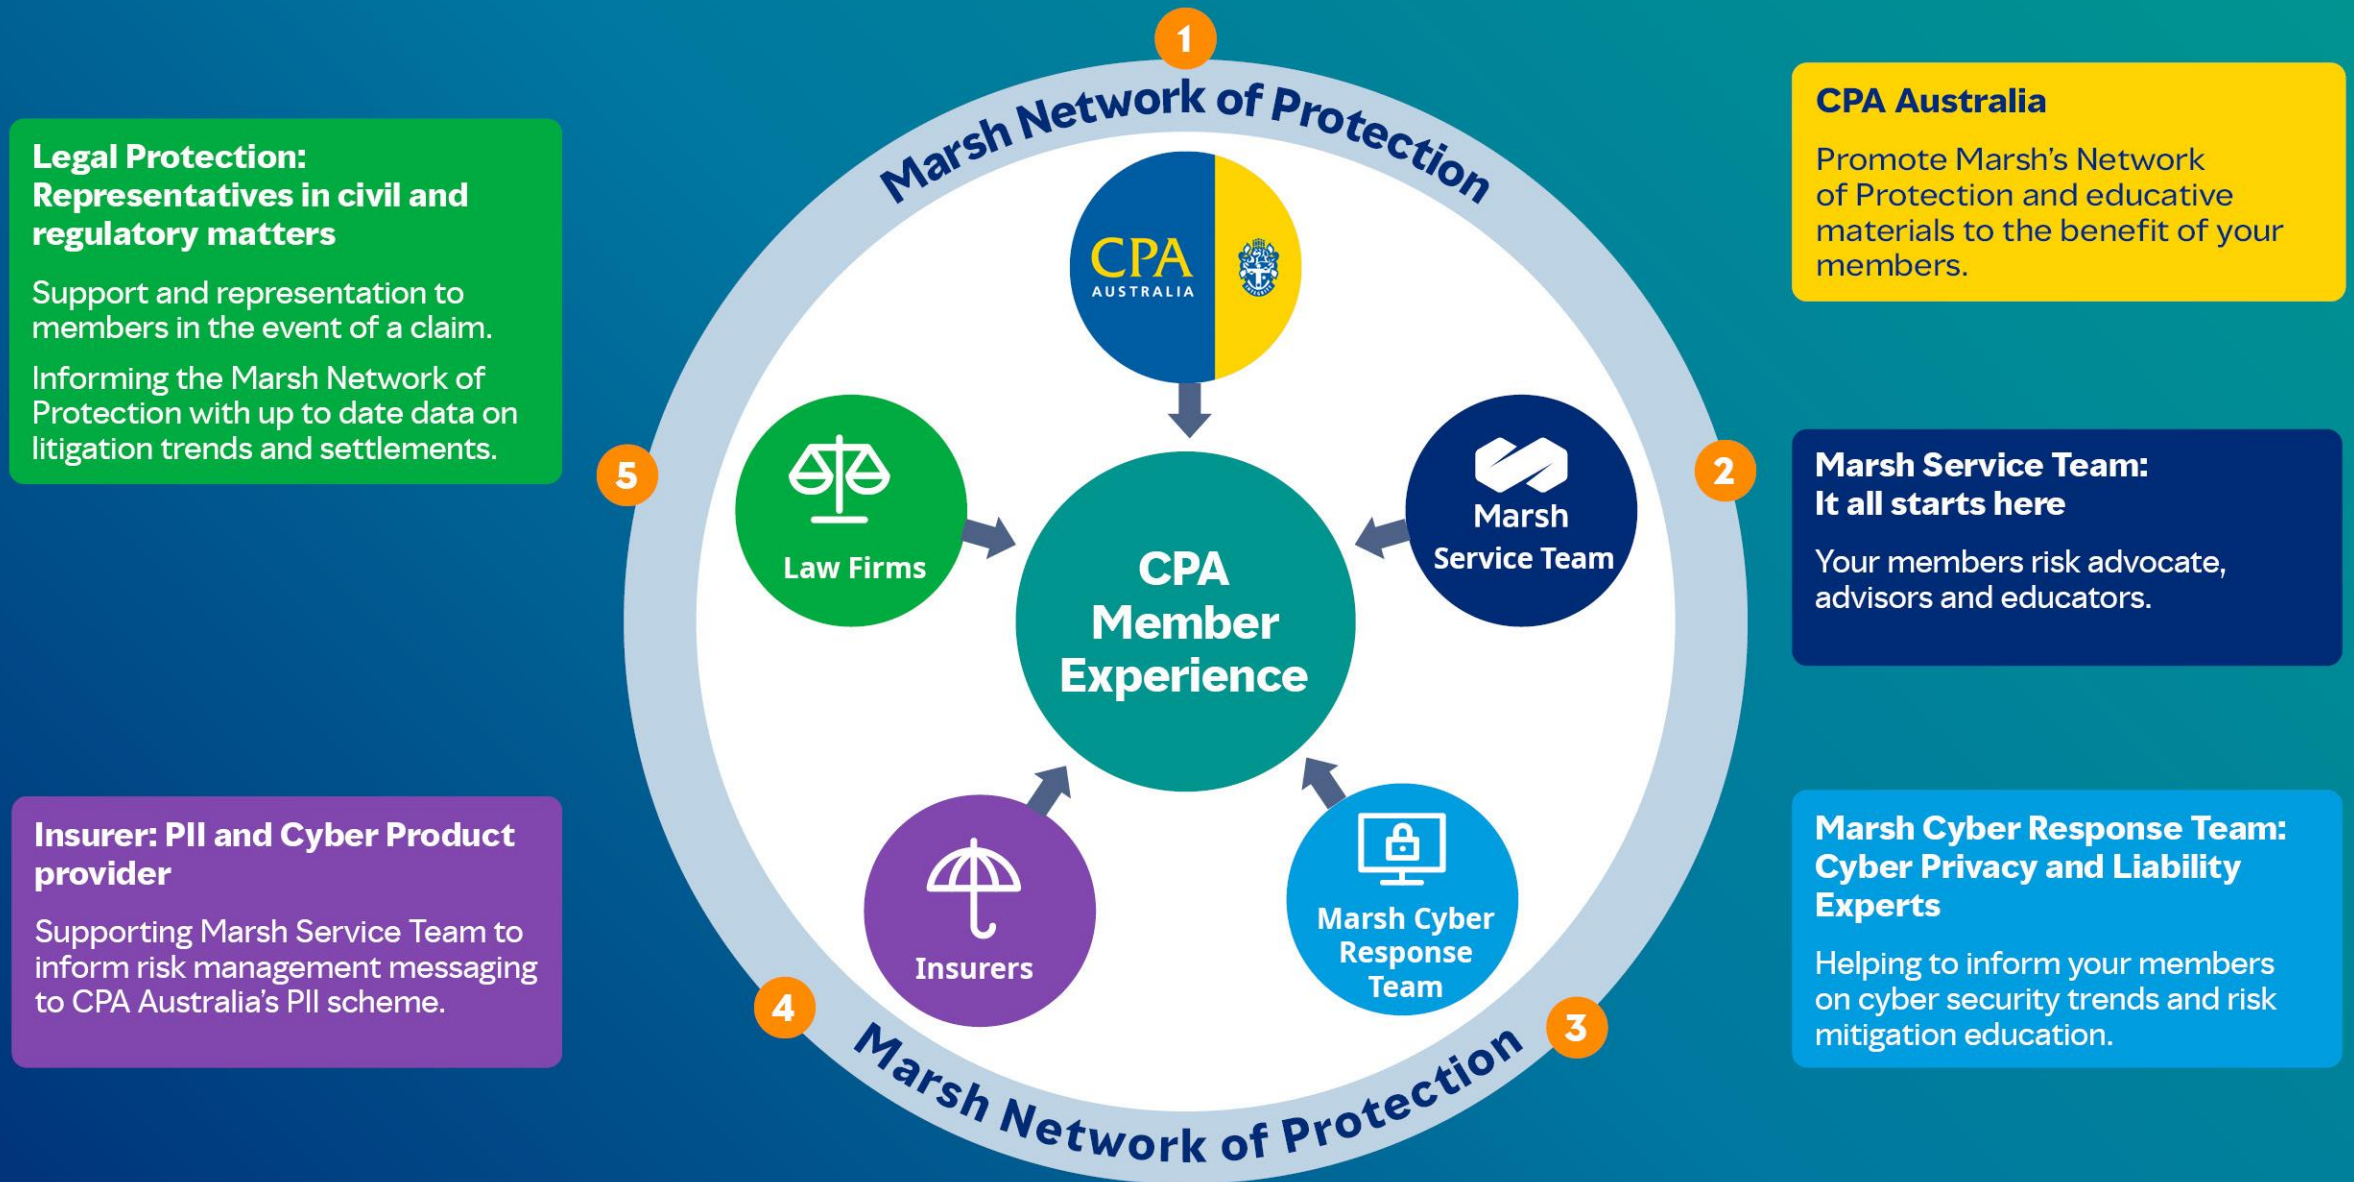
Legal Protection: Representatives in civil and regulatory matters

Support and representation to members in the event of a claim.

Informing the Marsh Network of Protection with up to date data on litigation trends and settlements.

1

Marsh Network of Protection

CPA AUSTRALIA

CPA Australia

Promote Marsh's Network of Protection and educative materials to the benefit of your members.

5

Law Firms

CPA Member Experience

Marsh Service Team

2

Marsh Service Team: It all starts here

Your members risk advocate, advisors and educators.

Insurer: PII and Cyber Product provider

Supporting Marsh Service Team to inform risk management messaging to CPA Australia's PII scheme.

Insurers

Marsh Cyber Response Team

4

3

Marsh Network of Protection

Marsh Cyber Response Team: Cyber Privacy and Liability Experts

Helping to inform your members on cyber security trends and risk mitigation education.